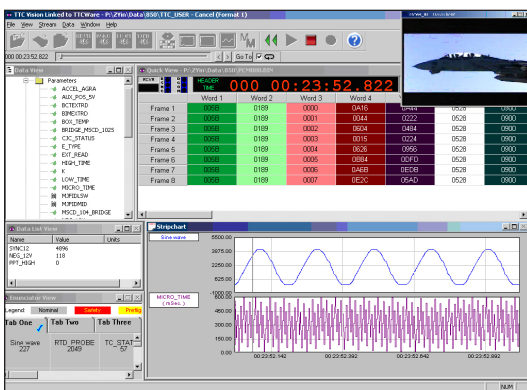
TTC Vision Linked to TTCWare - P:\ZYin\Data\850\TTC_USER - Cancel (Format 1)

File View Stream Data Window Help

000 00:23:52.822

Go To

Data View

Parameters
ACCEL_AGRA
AUX_POS_5V
BCTEXTRD
BIMEXTRD
BOX_TEMP
BRIDGE_MSCD_1025
CJC_STATUS
E_TYPE
EXT_READ
HIGH_TIME
K
LOW_TIME
MICRO_TIME
MUFIDLSW
MUFIDMID
MSCD_104_BRIDGE

Quick View - P:\ZYin\Data\850\PCMBBLEN

HEADER TIME 000 00:23:52.822

| | Word 1 | Word 2 | Word 3 | Word 4 | | | |
|---|---|---|---|---|---|---|---|
| Frame 1 | 005B | 0189 | 0000 | 0A16 | 0444 | 0528 | 0900 |
| Frame 2 | 005B | 0189 | 0001 | 0A16 | 0222 | 0528 | 0900 |
| Frame 3 | 005B | 0189 | 0002 | 0604 | 0484 | 0528 | 0900 |
| Frame 4 | 005B | 0189 | 0003 | 0015 | 0224 | 0528 | 0900 |
| Frame 5 | 005B | 0189 | 0004 | 0626 | 0956 | 0528 | 0900 |
| Frame 6 | 005B | 0189 | 0005 | 0B84 | 0DFD | 0528 | 0900 |
| Frame 7 | 005B | 0189 | 0006 | 0AEB | 0EDB | 0528 | 0900 |
| Frame 8 | 005B | 0189 | 0007 | 0E2C | 0EAD | 0528 | 0900 |

Data List View

| Name | Value | Units |
|---|---|---|
| SYNC12 | 4896 | |
| NEG_12V | 118 | |
| PPT_HIGH | 0 | |

Annunciator View

Legend: Nominal Safety Prefig

Tab One | Tab Two | Tab Three

Sine wave 227
RTD_PROBE 2049
TC_STAT 57

Stripchart

Sine wave

5500.00
3500.00
2500.00
1500.00
500.00

MICRO_TIME (mSec.)

900.00
750.00
600.00
450.00
300.00
150.00
0.00

00:23:52.142 00:23:52.392 00:23:52.642 00:23:52.892 00:23:53.142

NUM